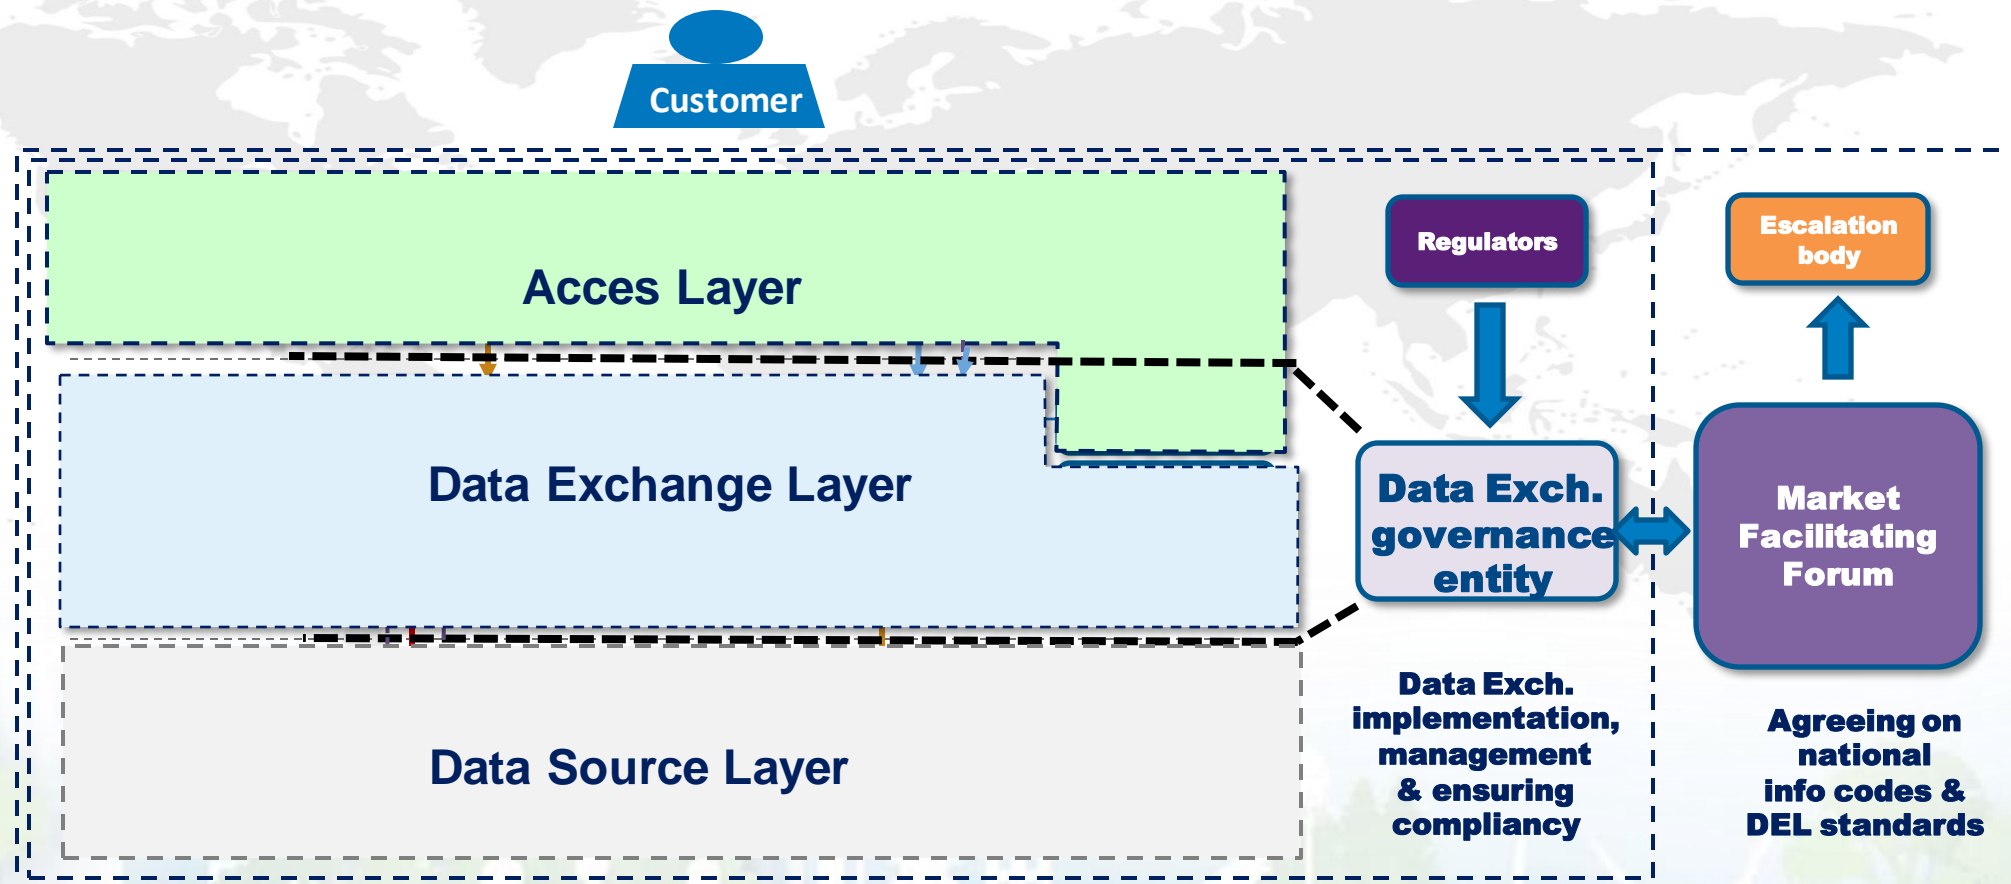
Customer

Acces Layer

Data Exchange Layer

Data Source Layer

Regulators

Data Exch. governance entity

Data Exch. implementation, management & ensuring compliancy

Escalation body

Market Facilitating Forum

Agreeing on national info codes & DEL standards